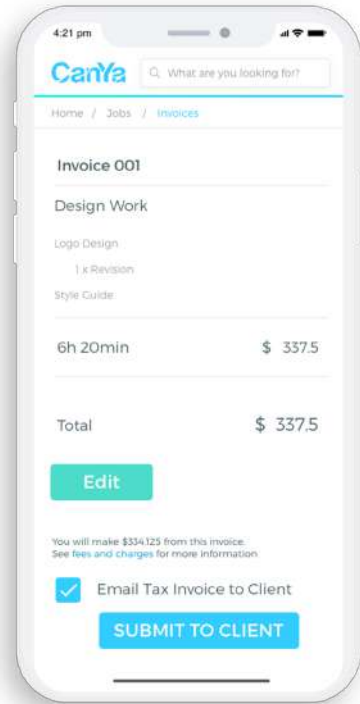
4:21 pm

CanYa

What are you looking for?

Home / Jobs / Invoices

Invoice 001

Design Work

Logo Design

1 x Revision

Style Guide

6h 20min $ 337.5

Total $ 337.5

Edit

You will make $334.125 from this invoice.
See fees and charges for more information

Email Tax Invoice to Client

SUBMIT TO CLIENT